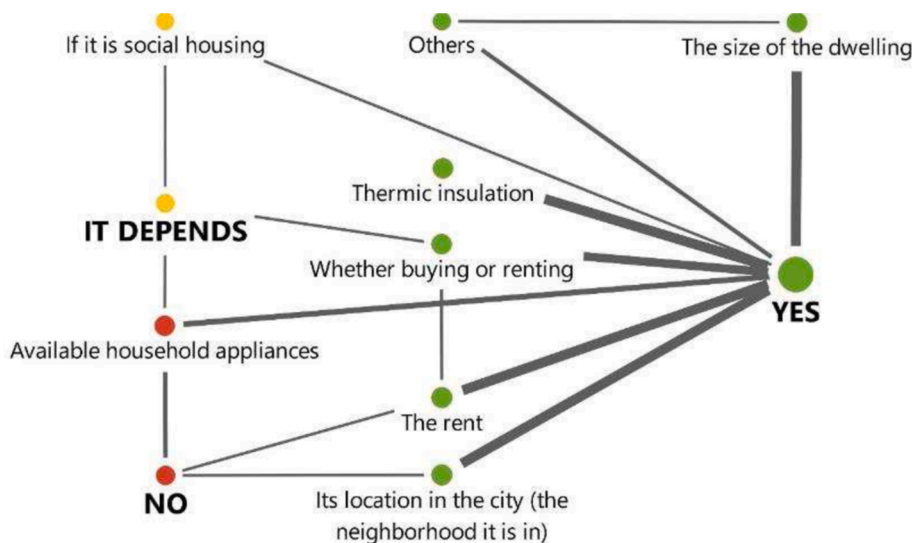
If it is social housing

Others

The size of the dwelling

Thermic insulation

IT DEPENDS

Whether buying or renting

YES

Available household appliances

The rent

NO

Its location in the city (the neighborhood it is in)